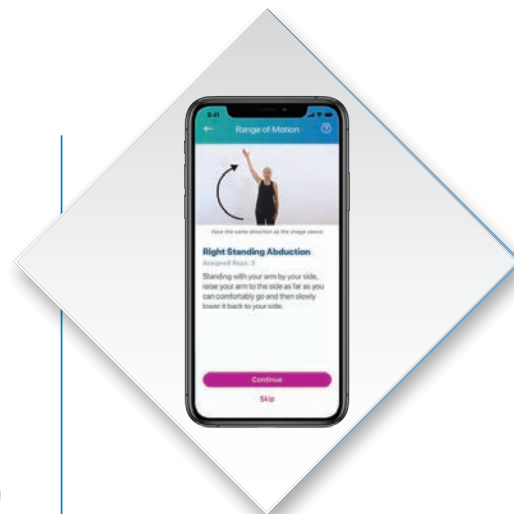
9:41

Range of Motion

Face the same direction as the image above

Right Standing Abduction

Assigned Reps: 3

Standing with your arm by your side, raise your arm to the side as far as you can comfortably go and then slowly lower it back to your side.

Continue

Skip